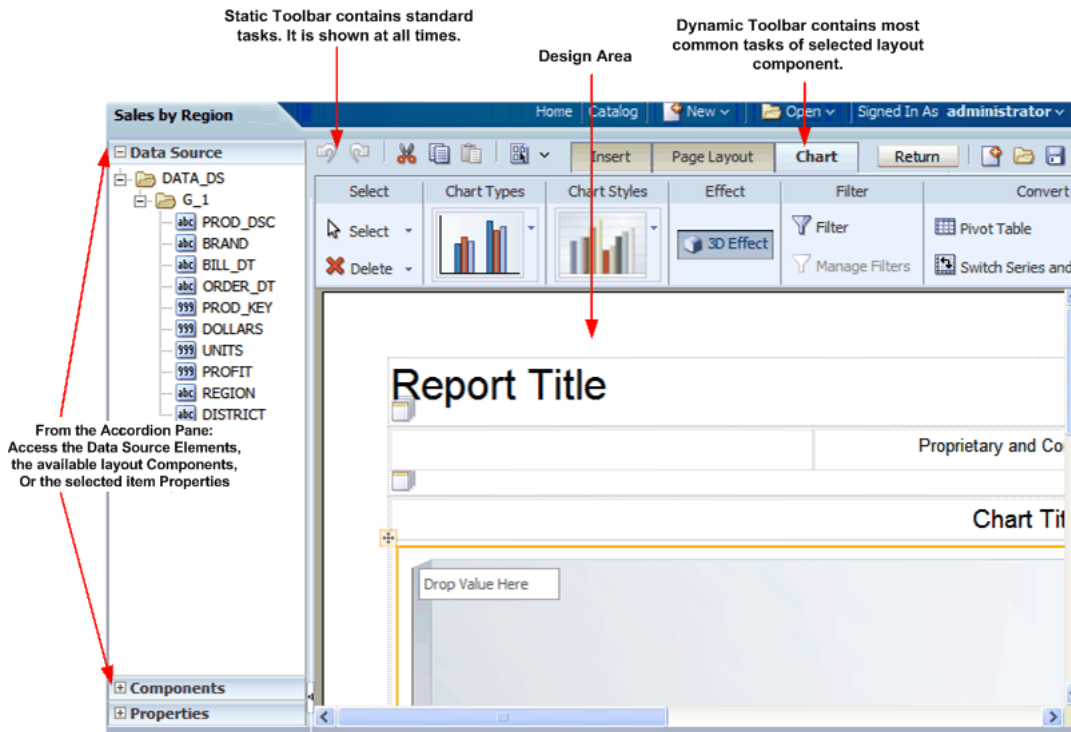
Static Toolbar contains standard tasks. It is shown at all times.

Design Area

Dynamic Toolbar contains most common tasks of selected layout component.

Sales by Region

Home Catalog New Open Signed In As administrator

Insert Page Layout Chart Return

Data Source

DATA_DS
G_1
abc PROD_DSC
abc BRAND
abc BILL_DT
abc ORDER_DT
999 PROD_KEY
999 DOLLARS
999 UNITS
999 PROFIT
abc REGION
abc DISTRICT

Select Chart Types Chart Styles Effect Filter Convert

Select
Delete

3D Effect

Filter
Manage Filters

Pivot Table
Switch Series and

Report Title

Proprietary and Co

Chart Tit

Drop Value Here

From the Accordion Pane:
Access the Data Source Elements, the available layout Components, Or the selected item Properties

Components
Properties